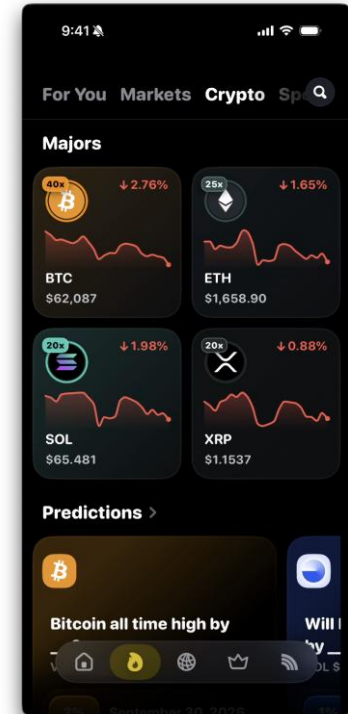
9:41

For You Markets Crypto Sp

Majors

40x ↓2.76%
BTC
$62,087

25x ↓1.65%
ETH
$1,658.90

20x ↓1.98%
SOL
$65.481

20x ↓0.88%
XRP
$1.1537

Predictions >

Bitcoin all time high by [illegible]

Will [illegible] by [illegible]

September 30, 2026